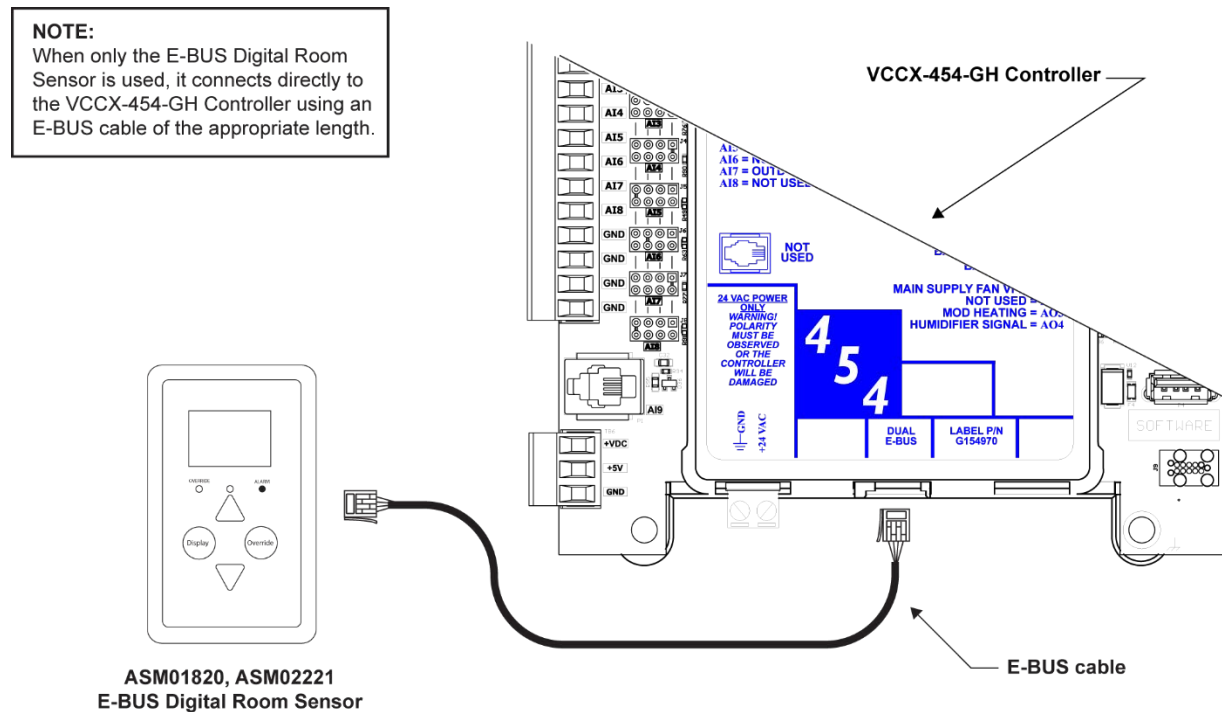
NOTE:
When only the E-BUS Digital Room Sensor is used, it connects directly to the VCCX-454-GH Controller using an E-BUS cable of the appropriate length.

VCCX-454-GH Controller

AI3
AI4
AI5
AI6
AI7
AI8
GND
GND
GND
GND

AI6 = N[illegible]
AI7 = OUTD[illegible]
AI8 = NOT USED

NOT USED

MAIN SUPPLY FAN V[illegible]
NOT USED = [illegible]
MOD HEATING = AO3
HUMIDIFIER SIGNAL = AO4

24 VAC POWER ONLY
WARNING! POLARITY MUST BE OBSERVED OR THE CONTROLLER WILL BE DAMAGED

454

GND
+24 VAC

DUAL E-BUS

LABEL P/N G154970

AI9

+VDC
+5V
GND

SOFTWARE

OVERRIDE
ALARM
Display
Override

ASM01820, ASM02221
E-BUS Digital Room Sensor

E-BUS cable